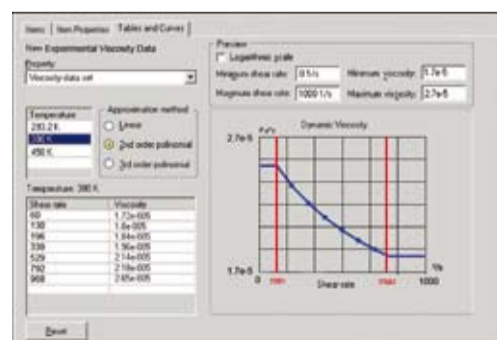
Items | Item Properties | Tables and Curves

Item Experimental Viscosity Data

Property

Viscosity data set

| Temperature |
|---|
| 283.2 K |
| 390 K |
| 450 K |

Approximation method

Linear

2nd order polinomial

3rd order polinomial

Temperature: 390 K

| Shear rate | Viscosity |
|---|---|
| 60 | 1.72e-005 |
| 130 | 1.8e-005 |
| 196 | 1.84e-005 |
| 339 | 1.96e-005 |
| 529 | 2.14e-005 |
| 792 | 2.18e-005 |
| 968 | 2.65e-005 |

Reset

Preview

Logarithmic scale

Minimum shear rate: 0.5 1/s

Minimum viscosity: 1.7e-5

Maximum shear rate: 1000 1/s

Maximum viscosity: 2.7e-5

Dynamic Viscosity

Pa*s

2.7e-5

1.7e-5

0

min

Shear rate

max

1000

1/s